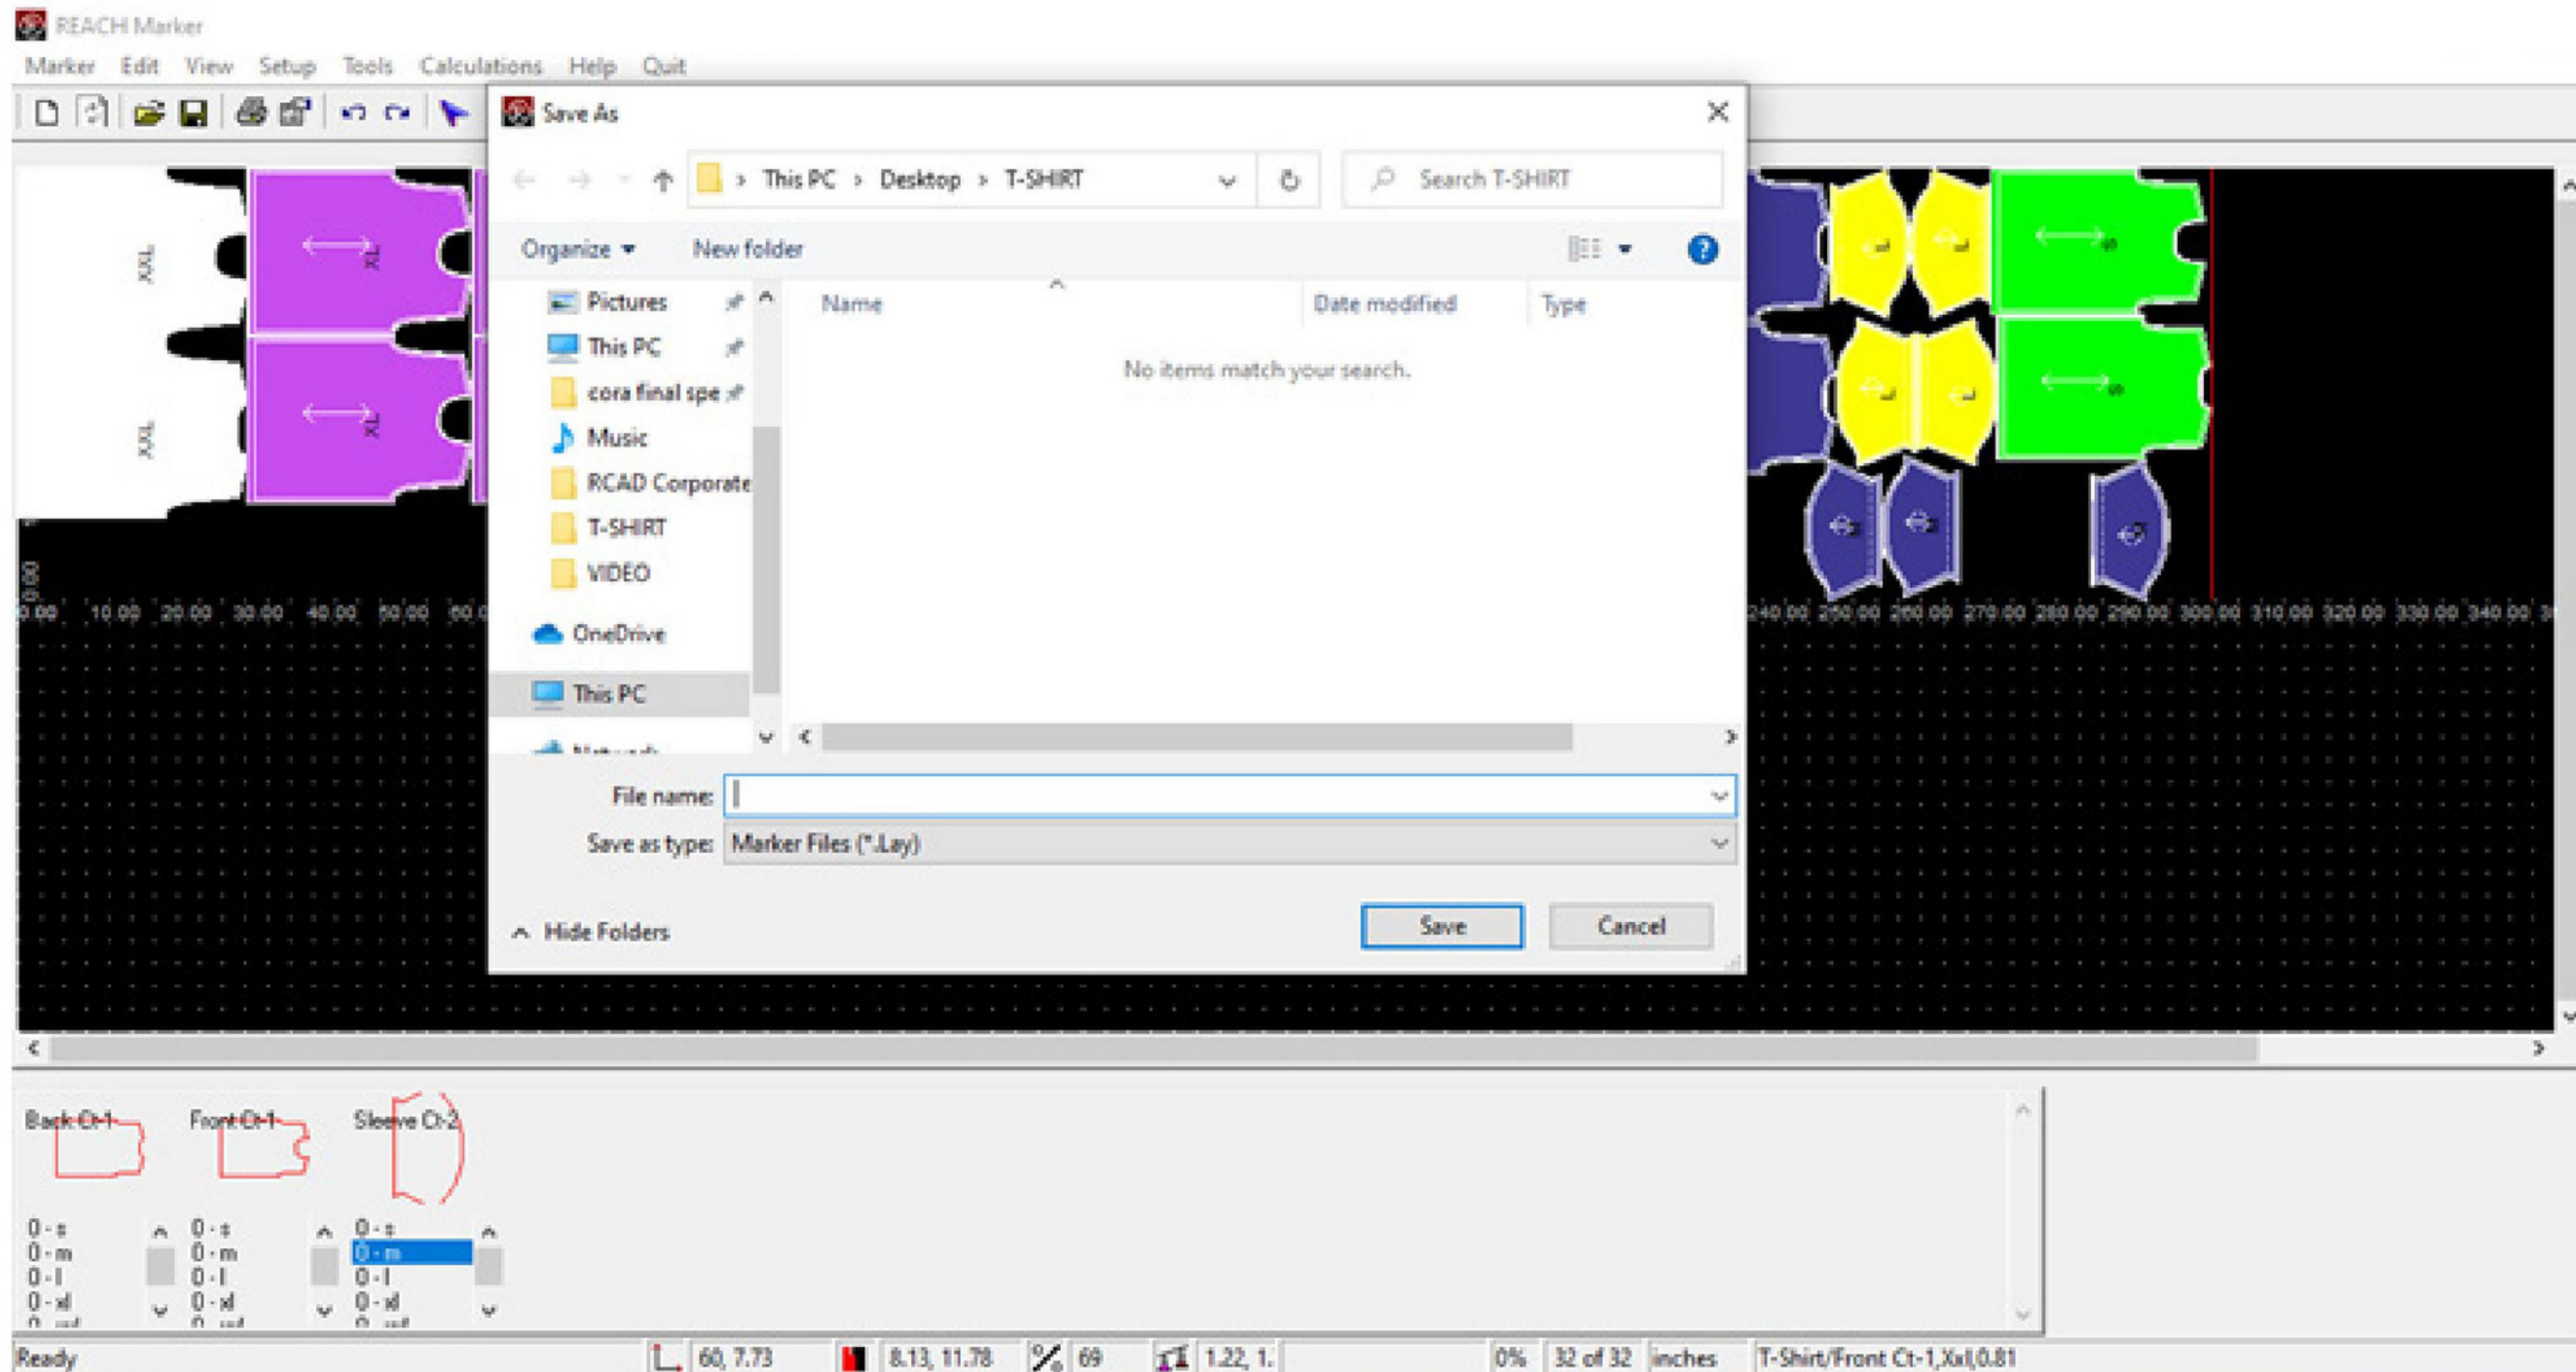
REACH Marker

Marker Edit View Setup Tools Calculations Help Quit

Save As

This PC > Desktop > T-SHIRT

Search T-SHIRT

Organize ▾ New folder

Pictures
This PC
cora final spe
Music
RCAD Corporate
T-SHIRT
VIDEO
OneDrive
This PC

Name | Date modified | Type

No items match your search.

File name:

Save as type: Marker Files (*.Lay)

Hide Folders

Save Cancel

XXL
XXL
XL
XL

0.00 10.00 20.00 30.00 40.00 50.00 60.0

240.00 250.00 260.00 270.00 280.00 290.00 300.00 310.00 320.00 330.00 340.00

Back Ct-1 Front Ct-1 Sleeve Ct-2

0 - s
0 - m
0 - l
0 - xl

0 - s
0 - m
0 - l
0 - xl

0 - s
0 - m
0 - l
0 - xl

Ready | 60, 7.73 | 8.13, 11.78 | 69 | 1.22, 1. | 0% | 32 of 32 | inches | T-Shirt/Front Ct-1,Xxl,0.81